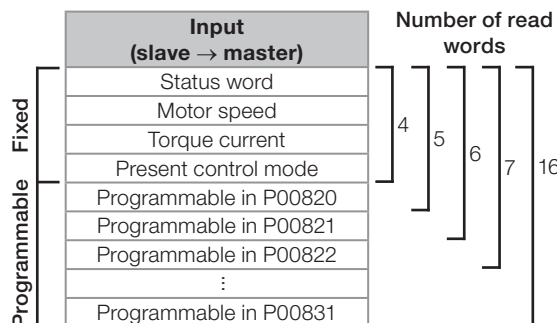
| Input (slave $\rightarrow$ master) |
|---|
| Status word |
| Motor speed |
| Torque current |
| Present control mode |
| Programmable in P00820 |
| Programmable in P00821 |
| Programmable in P00822 |
| ⋮ |
| Programmable in P00831 |

Fixed

Programmable

Number of read words

4

5

6

7

16